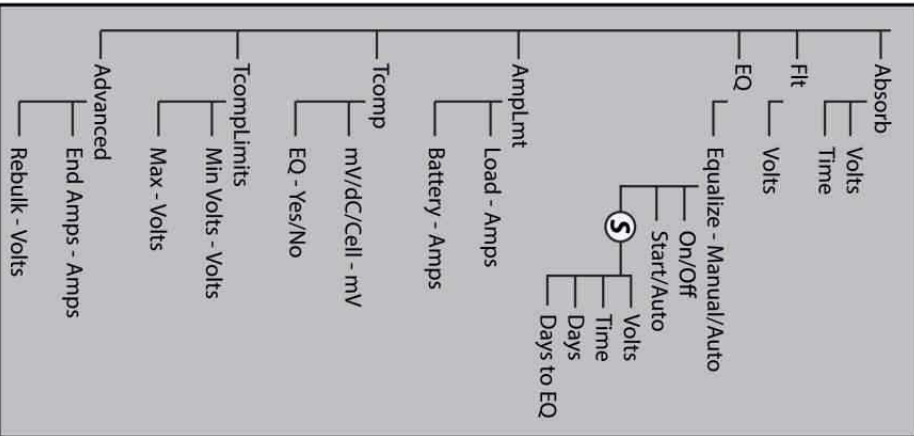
Advanced
End Amps - Amps
Rebulk - Volts
TcompLimits
Min Volts - Volts
Max - Volts
Tcomp
mV/dC/Cell - mV
EQ - Yes/No
AmpLmt
Load - Amps
Battery - Amps
EQ
Equalize - Manual/Auto
On/Off
Start/Auto
S
Volts
Time
Days
Days to EQ
Flt
Volts
Absorb
Volts
Time